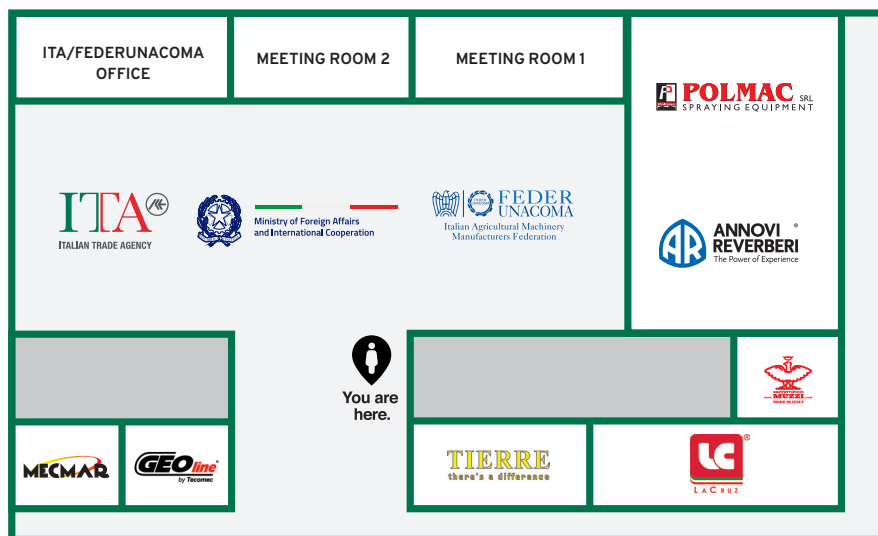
ITA/FEDERUNACOMA OFFICE

MEETING ROOM 2

MEETING ROOM 1

POLMAC SRL
SPRAYING EQUIPMENT

ITA
ITALIAN TRADE AGENCY

Ministry of Foreign Affairs and International Cooperation

FEDER UNACOMA
Italian Agricultural Machinery Manufacturers Federation

ANNOVI REVERBERI
The Power of Experience

You are here.

MUZZI
MADE IN ITALY

MECMAR

GEOline
by Tecomec

TIERRE
there's a difference

LC
LaCruz